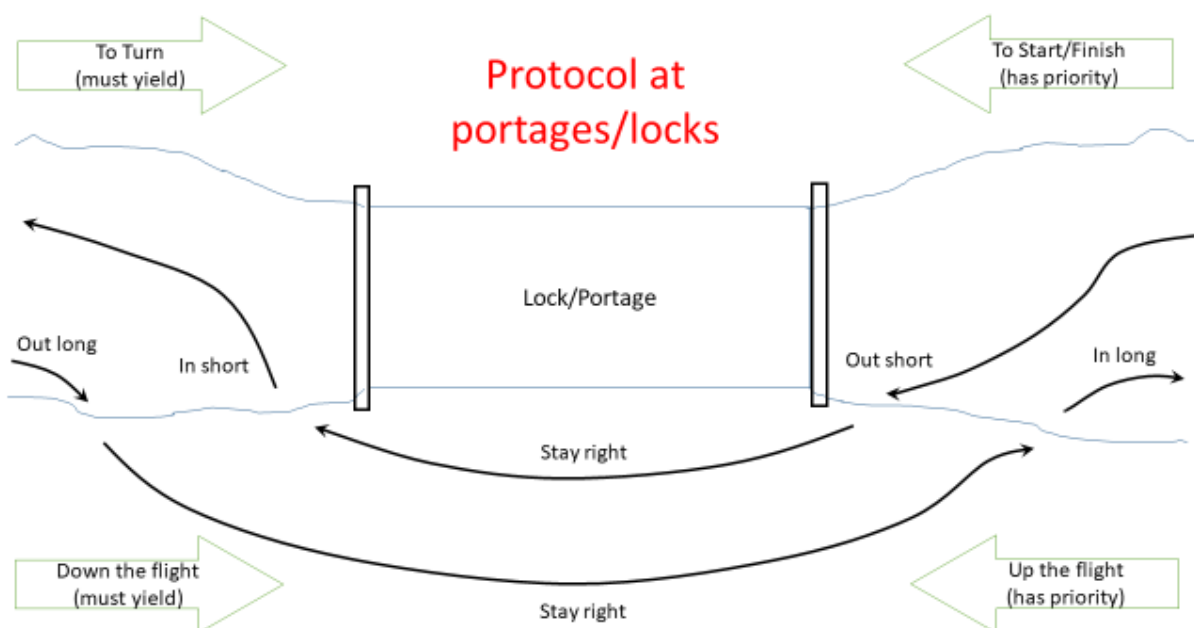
To Turn
(must yield)

Protocol at portages/locks

To Start/Finish
(has priority)

Lock/Portage

Out long

In short

Out short

In long

Stay right

Down the flight
(must yield)

Stay right

Up the flight
(has priority)